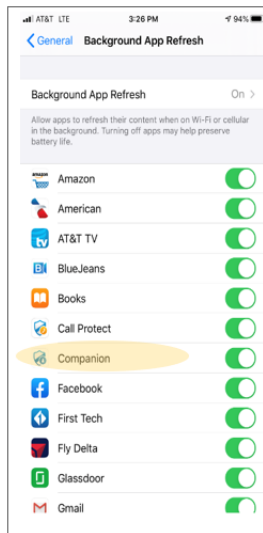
AT&T LTE 3:26 PM 94%

General Background App Refresh

Background App Refresh On

Allow apps to refresh their content when on Wi-Fi or cellular in the background. Turning off apps may help preserve battery life.

amazon Amazon

American

tv AT&T TV

BlueJeans

Books

Call Protect

Companion

Facebook

First Tech

Fly Delta

Glassdoor

Gmail